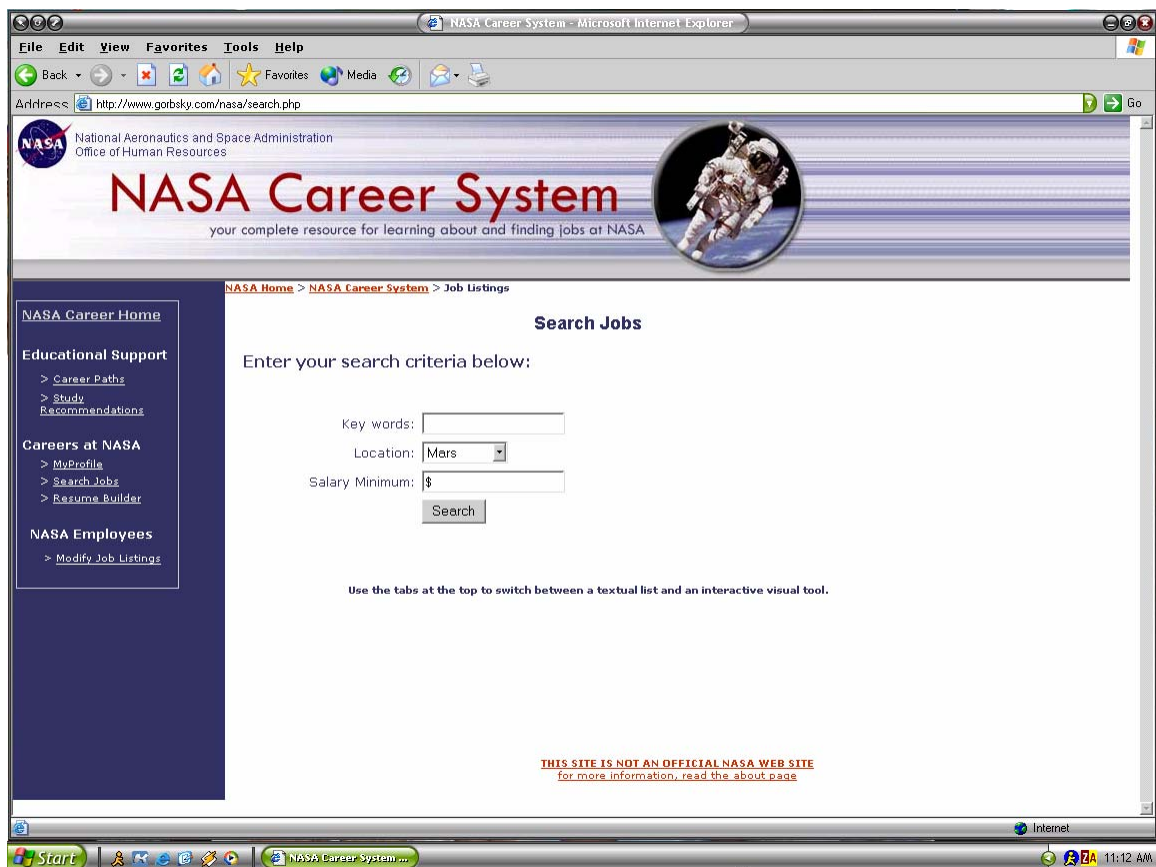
NASA Career System - Microsoft Internet Explorer

File Edit View Favorites Tools Help

Back Favorites Media

Address http://www.gorbsky.com/nasa/search.php Go

NASA

National Aeronautics and Space Administration
Office of Human Resources

NASA Career System

your complete resource for learning about and finding jobs at NASA

NASA Home > NASA Career System > Job Listings

NASA Career Home

Educational Support

> Career Paths
> Study Recommendations

Careers at NASA

> MyProfile
> Search Jobs
> Resume Builder

NASA Employees

> Modify Job Listings

Search Jobs

Enter your search criteria below:

Key words:
Location: Mars
Salary Minimum: $
Search

Use the tabs at the top to switch between a textual list and an interactive visual tool.

THIS SITE IS NOT AN OFFICIAL NASA WEB SITE
for more information, read the about page

Internet

Start NASA Career System ... 11:12 AM